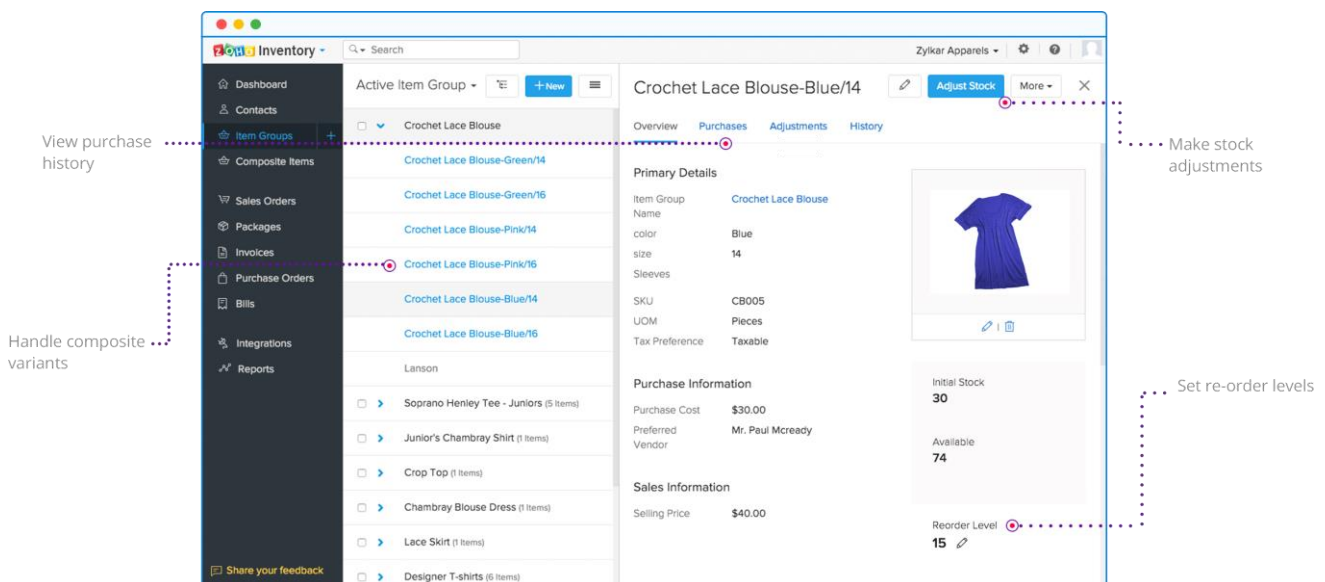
View purchase history

Handle composite variants

ZOHO Inventory

Search

Zylkar Apparels

Dashboard
Contacts
Item Groups
Composite Items
Sales Orders
Packages
Invoices
Purchase Orders
Bills
Integrations
Reports

Share your feedback

Active Item Group

+New

Crochet Lace Blouse
Crochet Lace Blouse-Green/14
Crochet Lace Blouse-Green/16
Crochet Lace Blouse-Pink/14
Crochet Lace Blouse-Pink/16
Crochet Lace Blouse-Blue/14
Crochet Lace Blouse-Blue/16
Lanson
Soprano Henley Tee - Juniors (5 Items)
Junior's Chambray Shirt (1 Items)
Crop Top (1 Items)
Chambray Blouse Dress (1 Items)
Lace Skirt (1 Items)
Designer T-shirts (6 Items)

Crochet Lace Blouse-Blue/14

Adjust Stock

More

Overview
Purchases
Adjustments
History

Primary Details

| Item Group Name | Crochet Lace Blouse |
|---|---|
| color | Blue |
| size | 14 |
| Sleeves | |
| SKU | CB005 |
| UOM | Pieces |
| Tax Preference | Taxable |

Purchase Information

| Purchase Cost | $30.00 |
|---|---|
| Preferred Vendor | Mr. Paul Mcready |

Sales Information

| Selling Price | $40.00 |
|---|---|

Initial Stock
30

Available
74

Reorder Level
15

Make stock adjustments

Set re-order levels